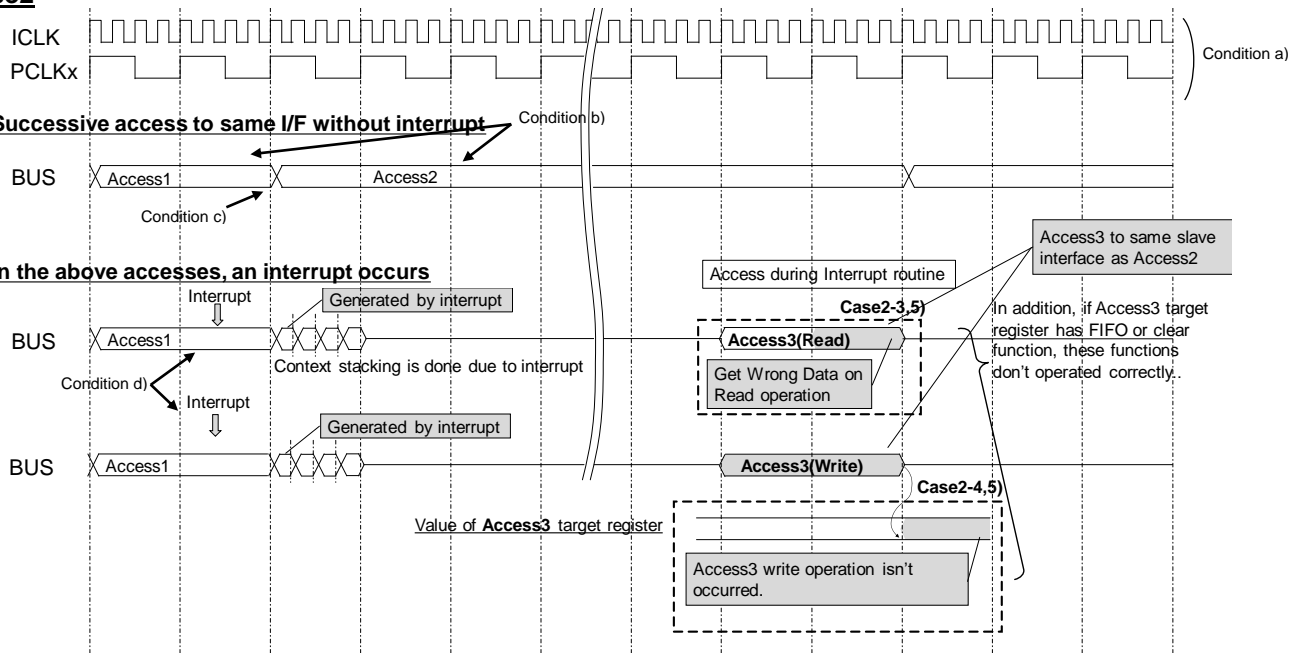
se2

ICLK

PCLKx

Condition a)

Successive access to same I/F without interrupt

Condition b)

BUS

Access1

Access2

Condition c)

n the above accesses, an interrupt occurs

Access during Interrupt routine

Access3 to same slave interface as Access2

Interrupt

Generated by interrupt

Case2-3,5)

In addition, if Access3 target register has FIFO or clear function, these functions don't operated correctly..

BUS

Access1

Access3(Read)

Context stacking is done due to interrupt

Get Wrong Data on Read operation

Condition d)

Interrupt

Generated by interrupt

BUS

Access1

Access3(Write)

Case2-4,5)

Value of Access3 target register

Access3 write operation isn't occurred.